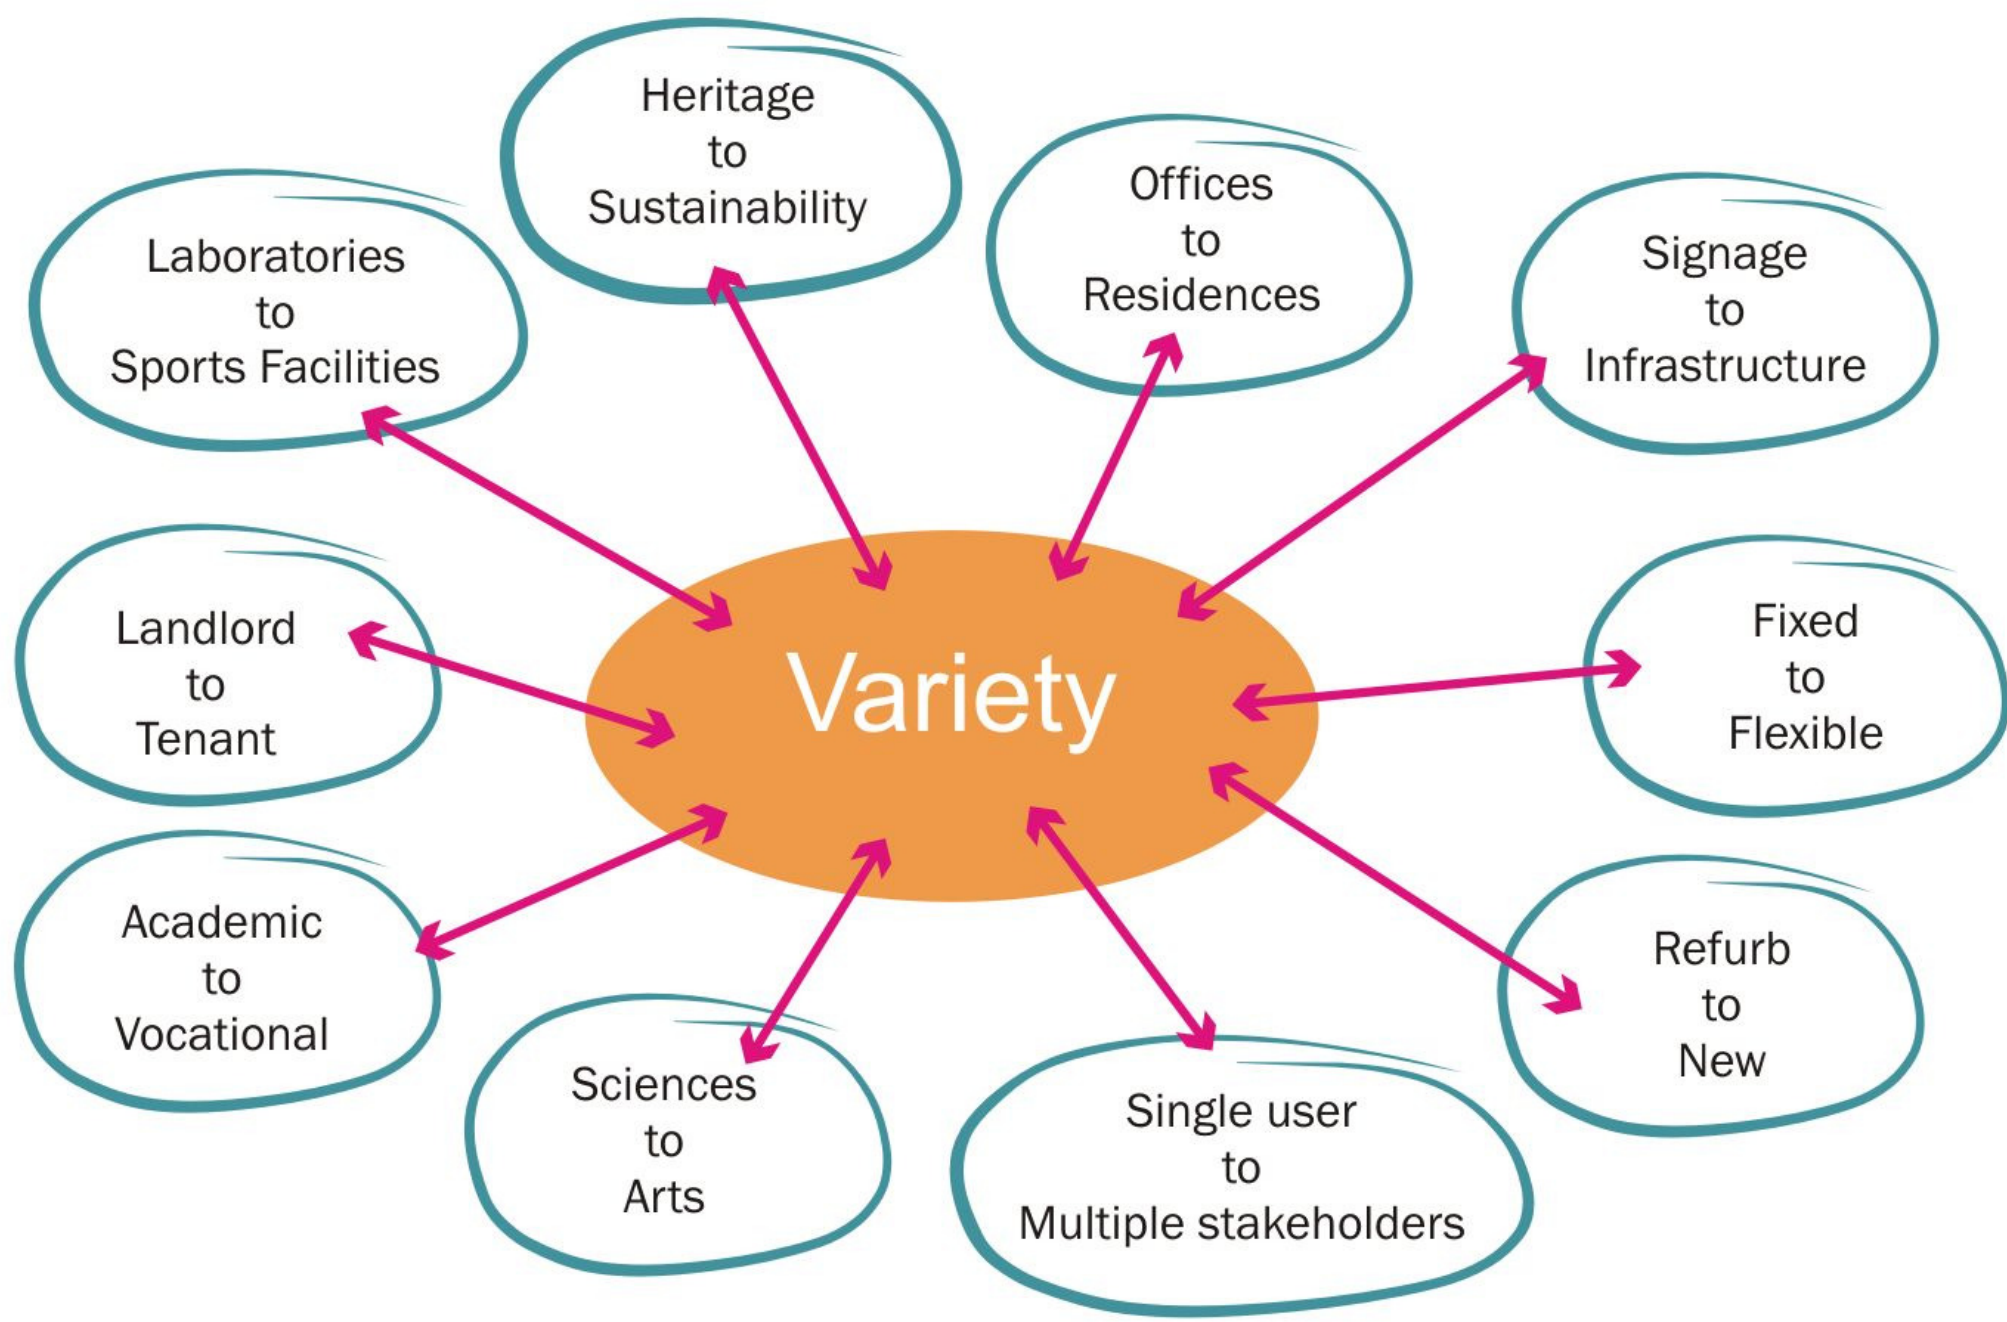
Heritage
to
Sustainability

Laboratories
to
Sports Facilities

Offices
to
Residences

Signage
to
Infrastructure

Landlord
to
Tenant

Variety

Fixed
to
Flexible

Academic
to
Vocational

Sciences
to
Arts

Single user
to
Multiple stakeholders

Refurb
to
New